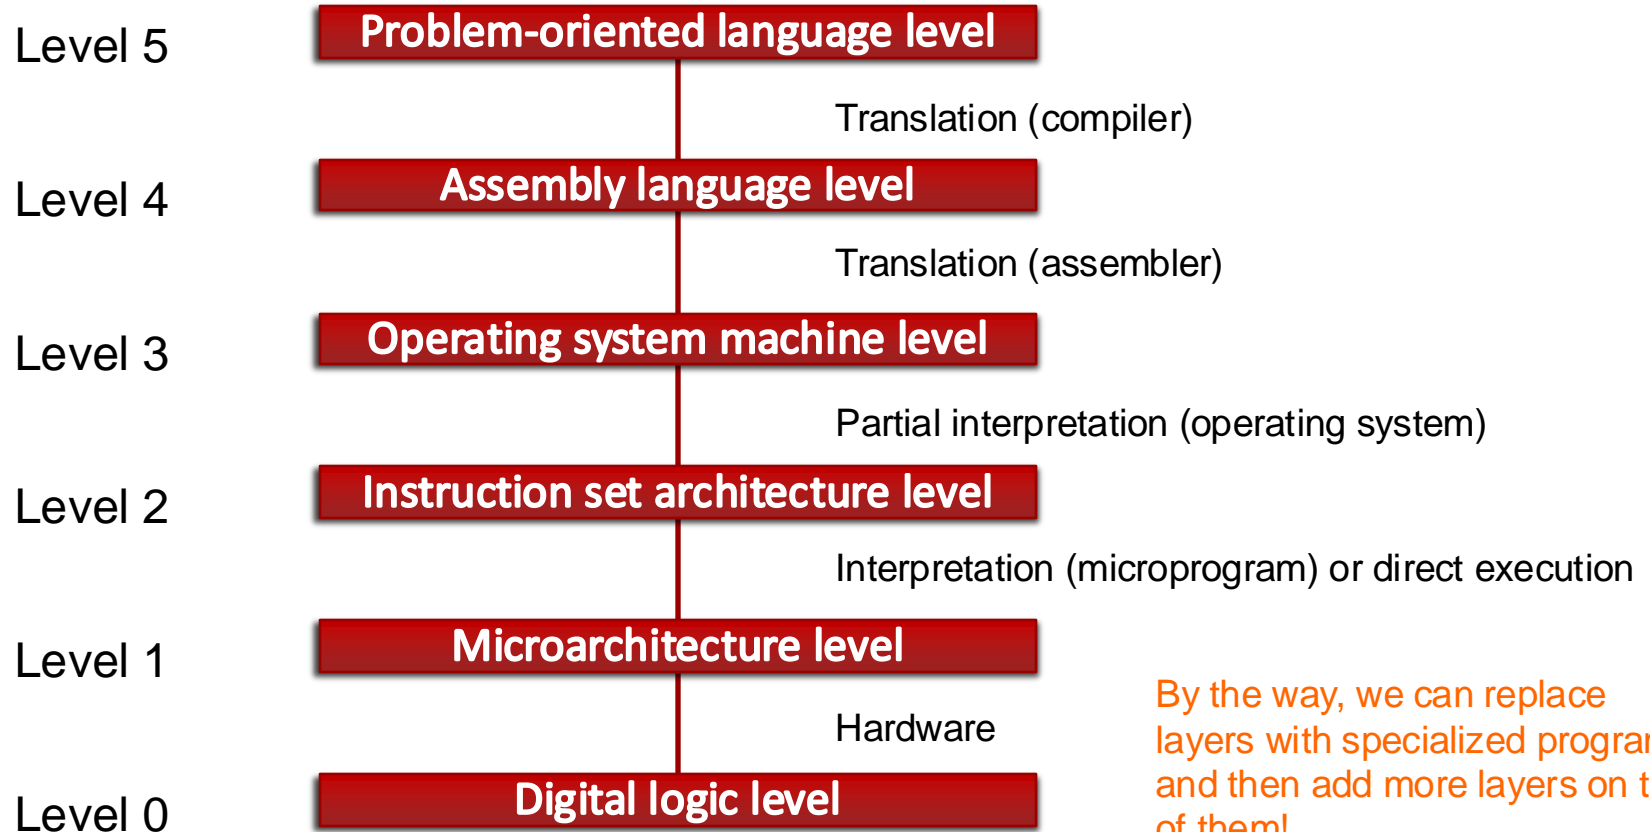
Level 5
Problem-oriented language level

Translation (compiler)

Level 4
Assembly language level

Translation (assembler)

Level 3
Operating system machine level

Partial interpretation (operating system)

Level 2
Instruction set architecture level

Interpretation (microprogram) or direct execution

Level 1
Microarchitecture level

Hardware

Level 0
Digital logic level

By the way, we can replace layers with specialized progra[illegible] and then add more layers on t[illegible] of them!